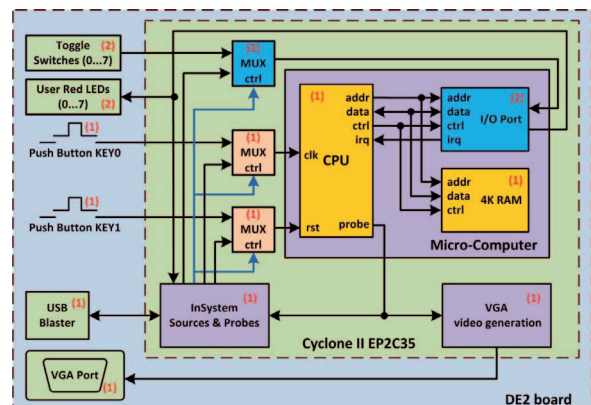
Toggle Switches (0...7) (2)

User Red LEDs (0...7) (2)

(1) Push Button KEY0

(1) Push Button KEY1

(2) MUX ctrl

(1) MUX ctrl

(1) MUX ctrl

(1) CPU clk rst addr data ctrl irq probe

addr data ctrl irq (2) I/O Port

addr data ctrl (1) 4K RAM

Micro-Computer

USB (1) Blaster

InSystem (1) Sources & Probes

VGA (1) video generation

Cyclone II EP2C35

VGA Port (1)

DE2 board